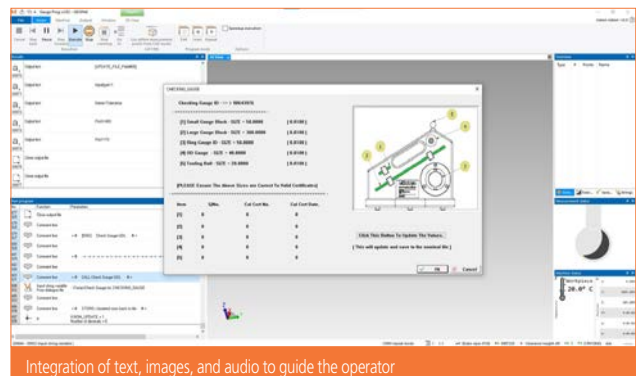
CHECKING_GAUGE

Checking Gauge ID : --> 9064357/G

[1] Small Gauge Block - SIZE = 50.0000 [ 0.0100 ]
[2] Large Gauge Block - SIZE = 300.0000 [ 0.0100 ]
[3] Ring Gauge ID - SIZE = 50.0000 [ 0.0100 ]
[4] OD Gauge - SIZE = 40.0000 [ 0.0100 ]
[5] Testing Ball - SIZE = 20.0000 [ 0.0100 ]

[PLEASE Ensure The Above Sizes are Correct To Valid Certificates]

| Item | S/No. | Cal Cert No. | Cal Cert Date. |
|---|---|---|---|
| [1] | 0 | 0 | 0 |
| [2] | 0 | 0 | 0 |
| [3] | 0 | 0 | 0 |
| [4] | 0 | 0 | 0 |
| [5] | 0 | 0 | 0 |

Click This Button To Update The Values.
( This will update and save to the nominal file )

OK Cancel

1 2 3 4 5

28.0° C

Integration of text, images, and audio to guide the operator